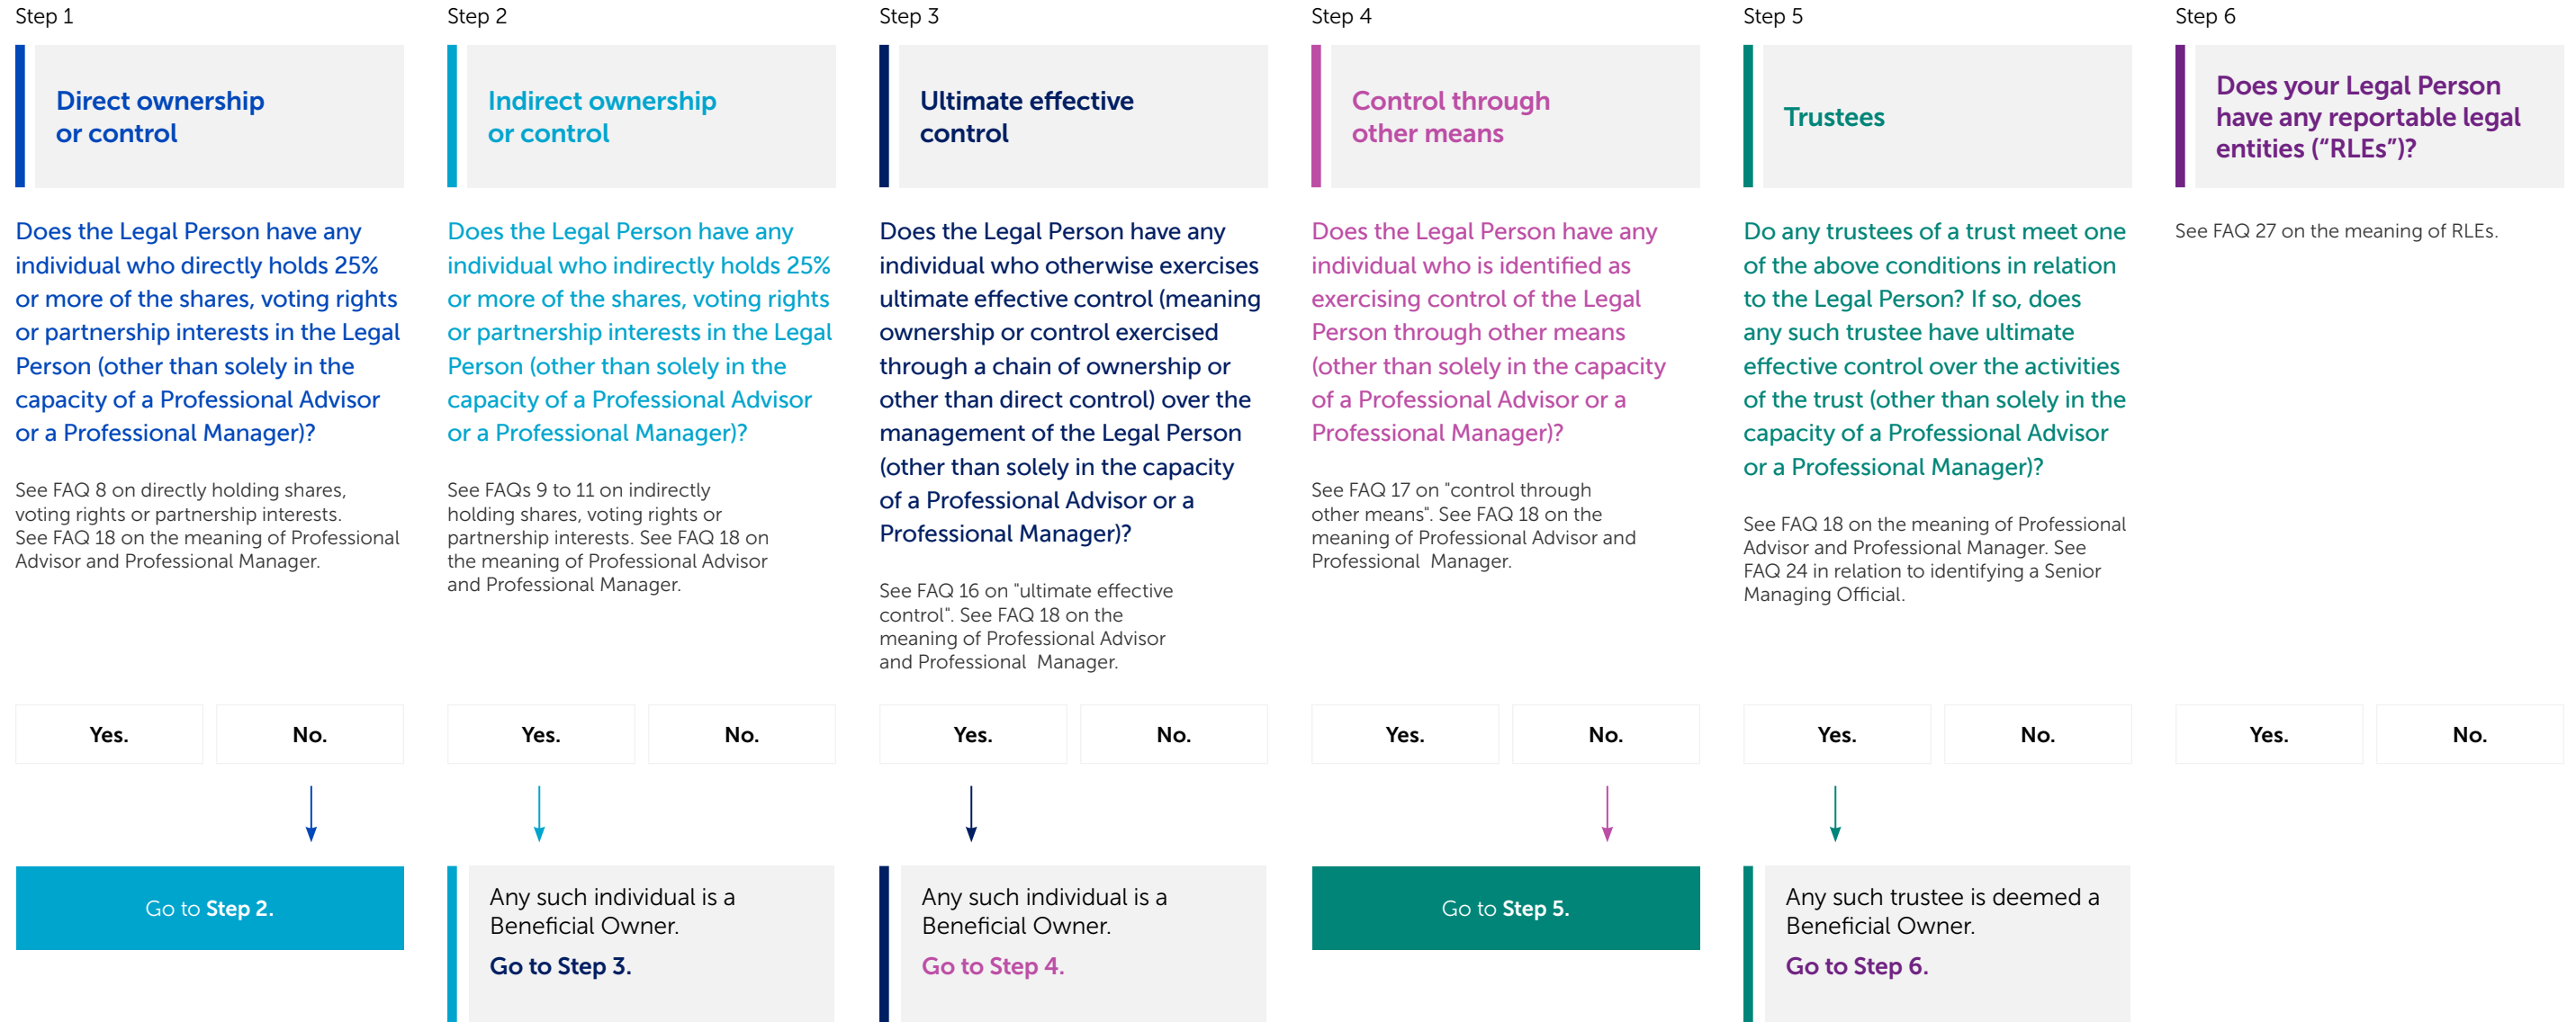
Step 1

Direct ownership or control

Does the Legal Person have any individual who directly holds 25% or more of the shares, voting rights or partnership interests in the Legal Person (other than solely in the capacity of a Professional Advisor or a Professional Manager)?

See FAQ 8 on directly holding shares, voting rights or partnership interests. See FAQ 18 on the meaning of Professional Advisor and Professional Manager.

Yes.

No.

Go to Step 2.

Step 2

Indirect ownership or control

Does the Legal Person have any individual who indirectly holds 25% or more of the shares, voting rights or partnership interests in the Legal Person (other than solely in the capacity of a Professional Advisor or a Professional Manager)?

See FAQs 9 to 11 on indirectly holding shares, voting rights or partnership interests. See FAQ 18 on the meaning of Professional Advisor and Professional Manager.

Yes.

No.

Any such individual is a Beneficial Owner.

Go to Step 3.

Step 3

Ultimate effective control

Does the Legal Person have any individual who otherwise exercises ultimate effective control (meaning ownership or control exercised through a chain of ownership or other than direct control) over the management of the Legal Person (other than solely in the capacity of a Professional Advisor or a Professional Manager)?

See FAQ 16 on "ultimate effective control". See FAQ 18 on the meaning of Professional Advisor and Professional Manager.

Yes.

No.

Any such individual is a Beneficial Owner.

Go to Step 4.

Step 4

Control through other means

Does the Legal Person have any individual who is identified as exercising control of the Legal Person through other means (other than solely in the capacity of a Professional Advisor or a Professional Manager)?

See FAQ 17 on "control through other means". See FAQ 18 on the meaning of Professional Advisor and Professional Manager.

Yes.

No.

Go to Step 5.

Step 5

Trustees

Do any trustees of a trust meet one of the above conditions in relation to the Legal Person? If so, does any such trustee have ultimate effective control over the activities of the trust (other than solely in the capacity of a Professional Advisor or a Professional Manager)?

See FAQ 18 on the meaning of Professional Advisor and Professional Manager. See FAQ 24 in relation to identifying a Senior Managing Official.

Yes.

No.

Any such trustee is deemed a Beneficial Owner.

Go to Step 6.

Step 6

Does your Legal Person have any reportable legal entities (“RLEs”)?

See FAQ 27 on the meaning of RLEs.

Yes.

No.